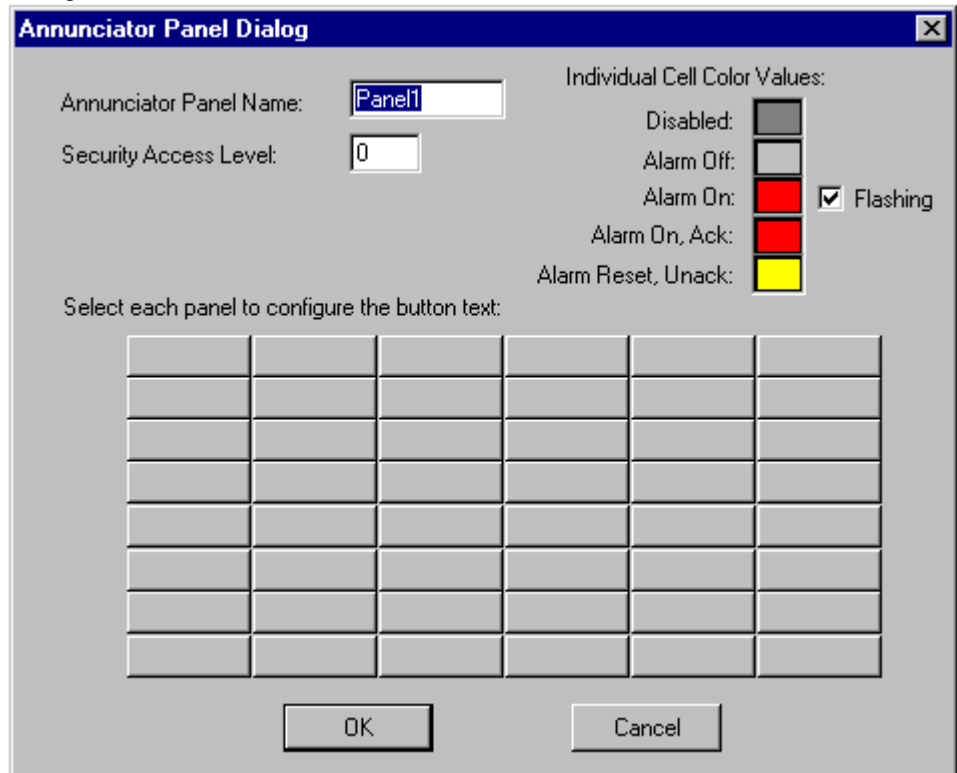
Annunciator Panel Dialog

Annunciator Panel Name: Panel1

Security Access Level: 0

Individual Cell Color Values:

Disabled:

Alarm Off:

Alarm On: Flashing

Alarm On, Ack:

Alarm Reset, Unack:

Select each panel to configure the button text:

OK Cancel